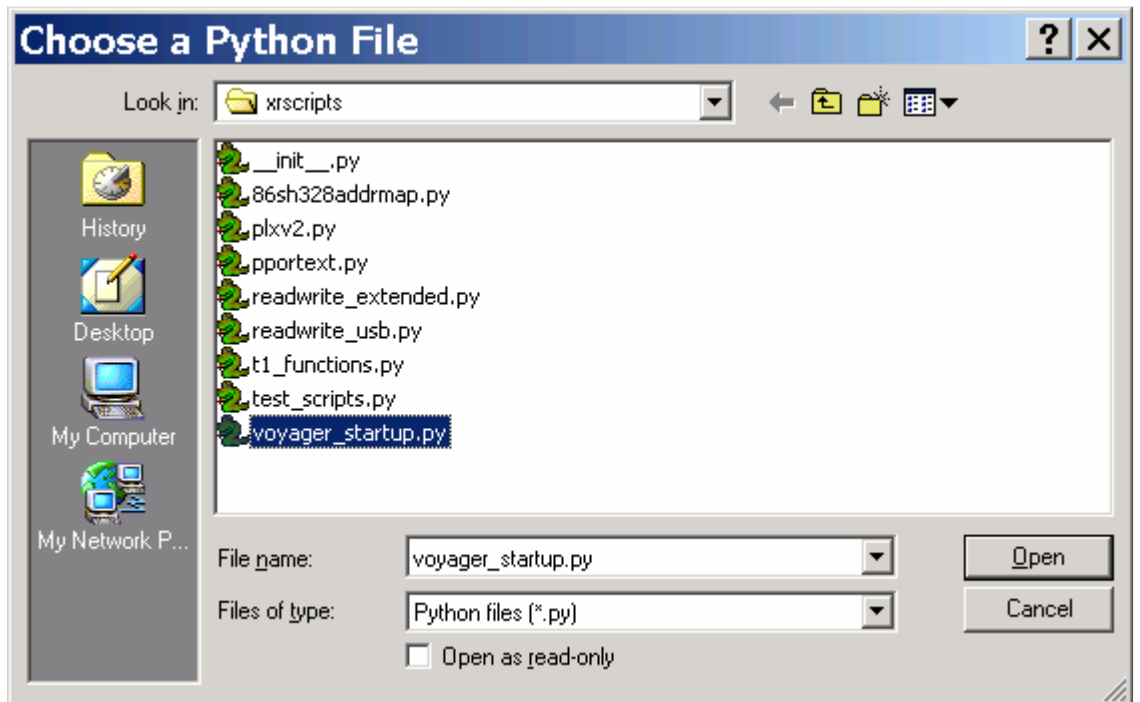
Choose a Python File

?

X

Look in: xrscripts

History

Desktop

My Computer

My Network P...

\_\_init\_\_.py
86sh328addrmap.py
plxv2.py
pportext.py
readwrite_extended.py
readwrite_usb.py
t1_functions.py
test_scripts.py
voyager_startup.py

File name: voyager_startup.py

Files of type: Python files (*.py)

Open as read-only

Open

Cancel